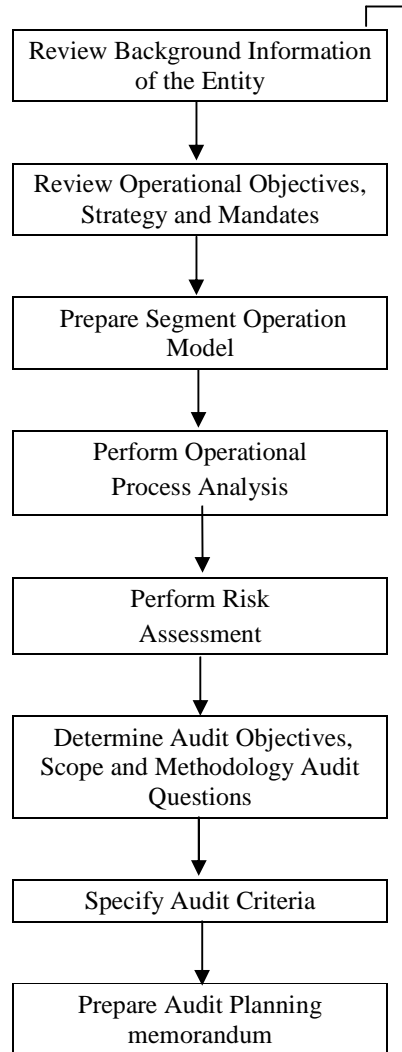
Review Background Information of the Entity

Review Operational Objectives, Strategy and Mandates

Prepare Segment Operation Model

Perform Operational Process Analysis

Perform Risk Assessment

Determine Audit Objectives, Scope and Methodology Audit Questions

Specify Audit Criteria

Prepare Audit Planning memorandum